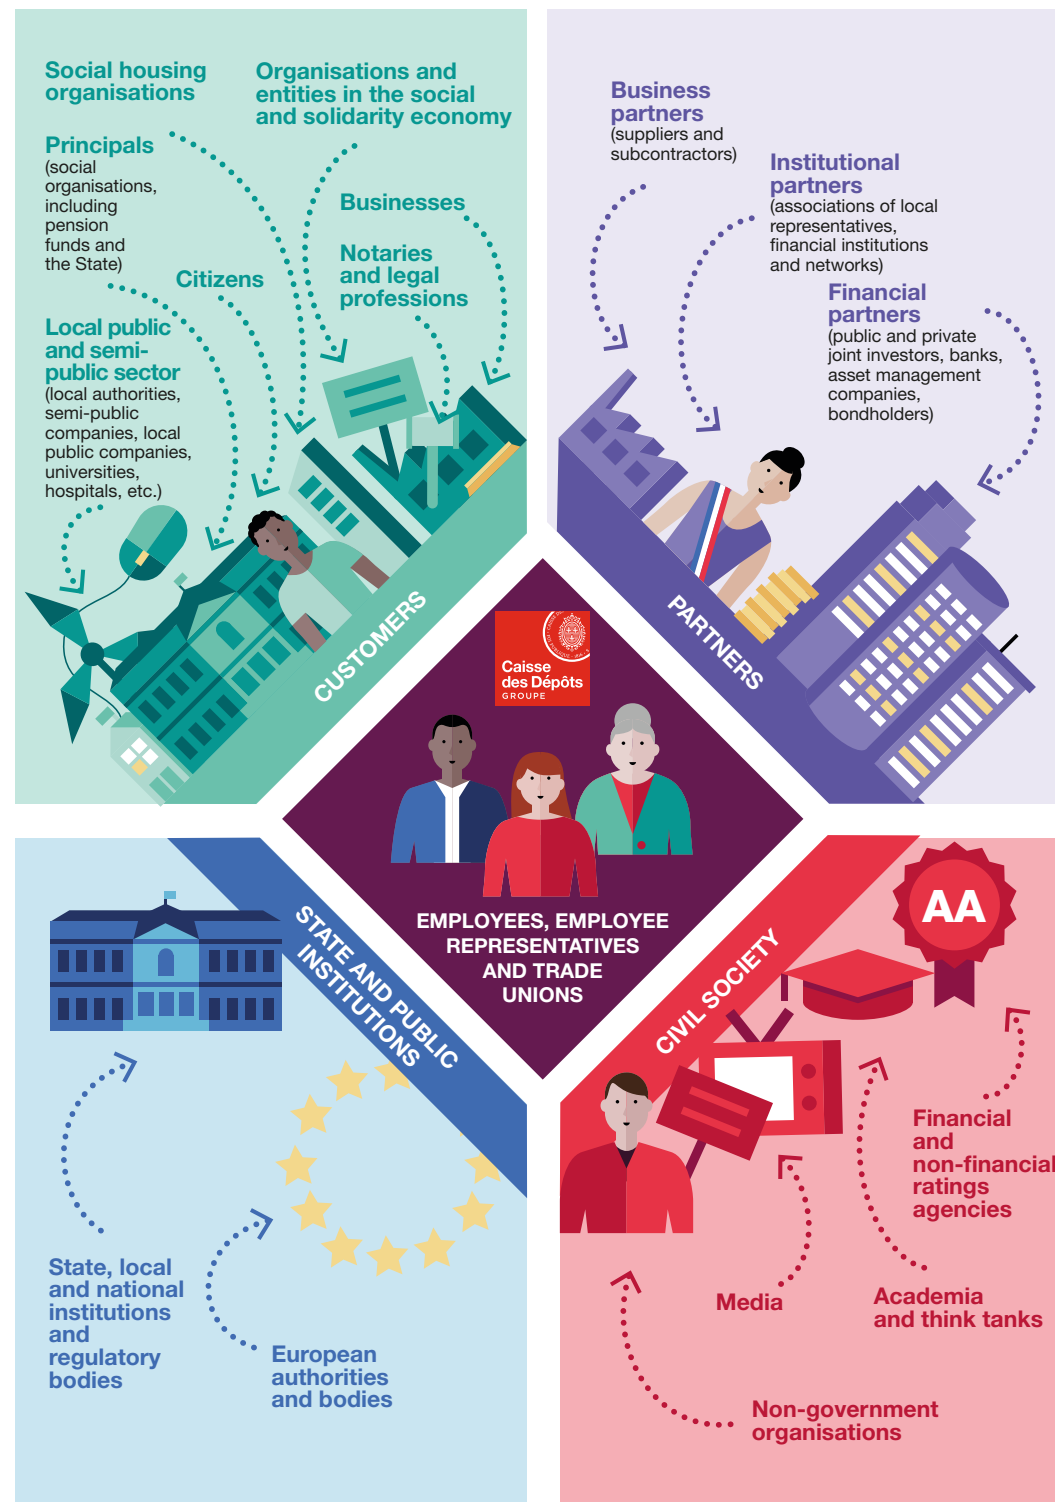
Social housing organisations

Organisations and entities in the social and solidarity economy

Principals (social organisations, including pension funds and the State)

Businesses

Notaries and legal professions

Citizens

Local public and semi-public sector (local authorities, semi-public companies, local public companies, universities, hospitals, etc.)

CUSTOMERS

Business partners (suppliers and subcontractors)

Institutional partners (associations of local representatives, financial institutions and networks)

Financial partners (public and private joint investors, banks, asset management companies, bondholders)

PARTNERS

Caisse des Dépôts GROUPE

EMPLOYEES, EMPLOYEE REPRESENTATIVES AND TRADE UNIONS

STATE AND PUBLIC INSTITUTIONS

State, local and national institutions and regulatory bodies

European authorities and bodies

CIVIL SOCIETY

AA

Financial and non-financial ratings agencies

Media

Academia and think tanks

Non-government organisations